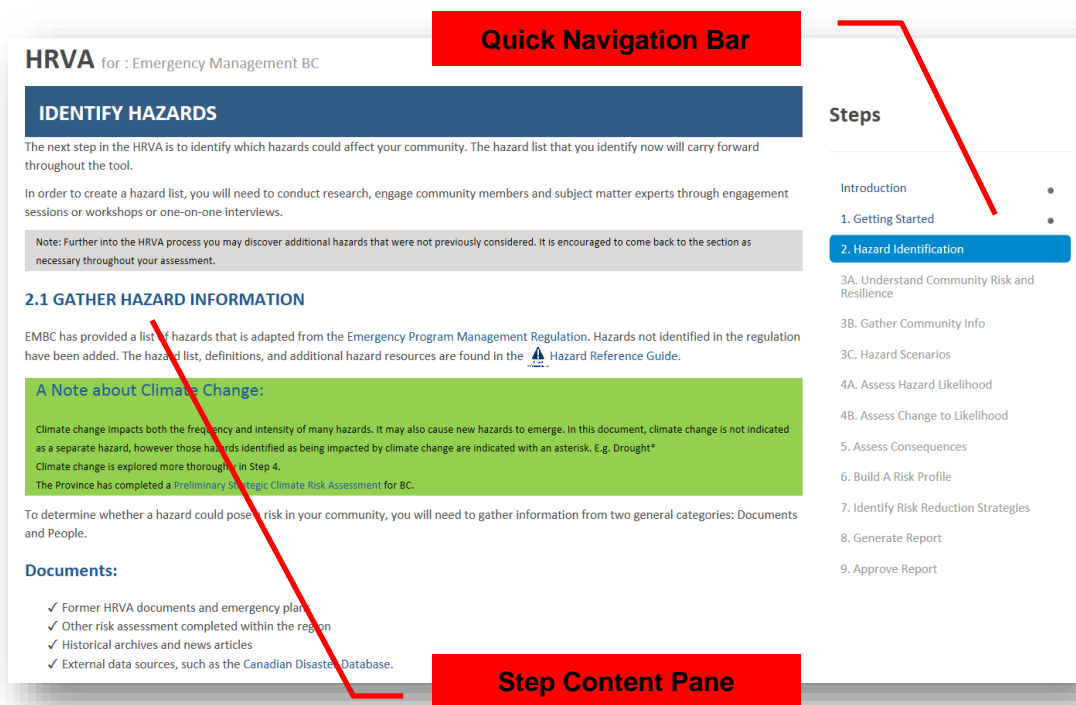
Quick Navigation Bar

HRVA for : Emergency Management BC

IDENTIFY HAZARDS

The next step in the HRVA is to identify which hazards could affect your community. The hazard list that you identify now will carry forward throughout the tool.

In order to create a hazard list, you will need to conduct research, engage community members and subject matter experts through engagement sessions or workshops or one-on-one interviews.

Note: Further into the HRVA process you may discover additional hazards that were not previously considered. It is encouraged to come back to the section as necessary throughout your assessment.

2.1 GATHER HAZARD INFORMATION

EMBC has provided a list of hazards that is adapted from the Emergency Program Management Regulation. Hazards not identified in the regulation have been added. The hazard list, definitions, and additional hazard resources are found in the Hazard Reference Guide.

A Note about Climate Change:

Climate change impacts both the frequency and intensity of many hazards. It may also cause new hazards to emerge. In this document, climate change is not indicated as a separate hazard, however those hazards identified as being impacted by climate change are indicated with an asterisk. E.g. Drought*
Climate change is explored more thoroughly in Step 4.
The Province has completed a Preliminary Strategic Climate Risk Assessment for BC.

To determine whether a hazard could pose a risk in your community, you will need to gather information from two general categories: Documents and People.

Documents:

✓ Former HRVA documents and emergency plans
✓ Other risk assessment completed within the region
✓ Historical archives and news articles
✓ External data sources, such as the Canadian Disaster Database.

Step Content Pane

Steps

Introduction
1. Getting Started
2. Hazard Identification
3A. Understand Community Risk and Resilience
3B. Gather Community Info
3C. Hazard Scenarios
4A. Assess Hazard Likelihood
4B. Assess Change to Likelihood
5. Assess Consequences
6. Build A Risk Profile
7. Identify Risk Reduction Strategies
8. Generate Report
9. Approve Report